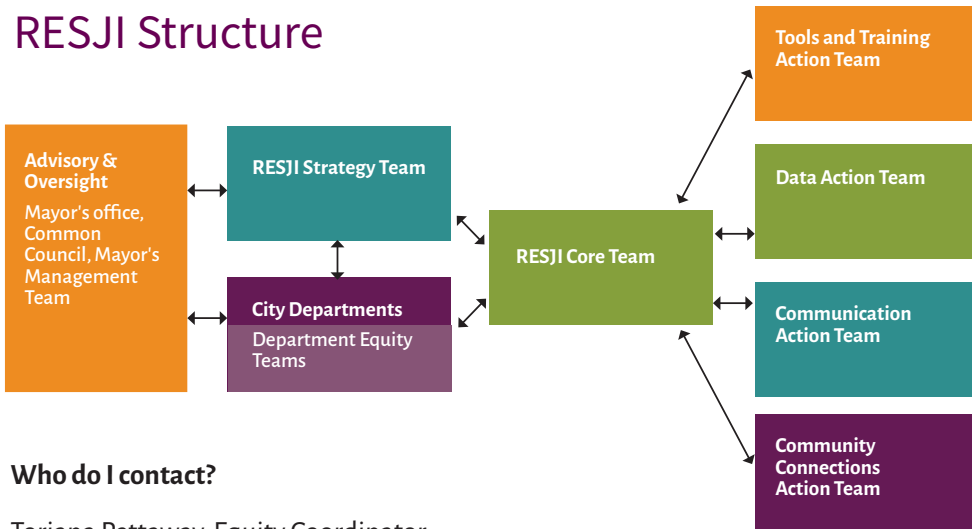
RESJI Structure

Advisory & Oversight
Mayor's office, Common Council, Mayor's Management Team

RESJI Strategy Team

City Departments
Department Equity Teams

RESJI Core Team

Tools and Training Action Team

Data Action Team

Communication Action Team

Community Connections Action Team

Who do I contact?

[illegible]